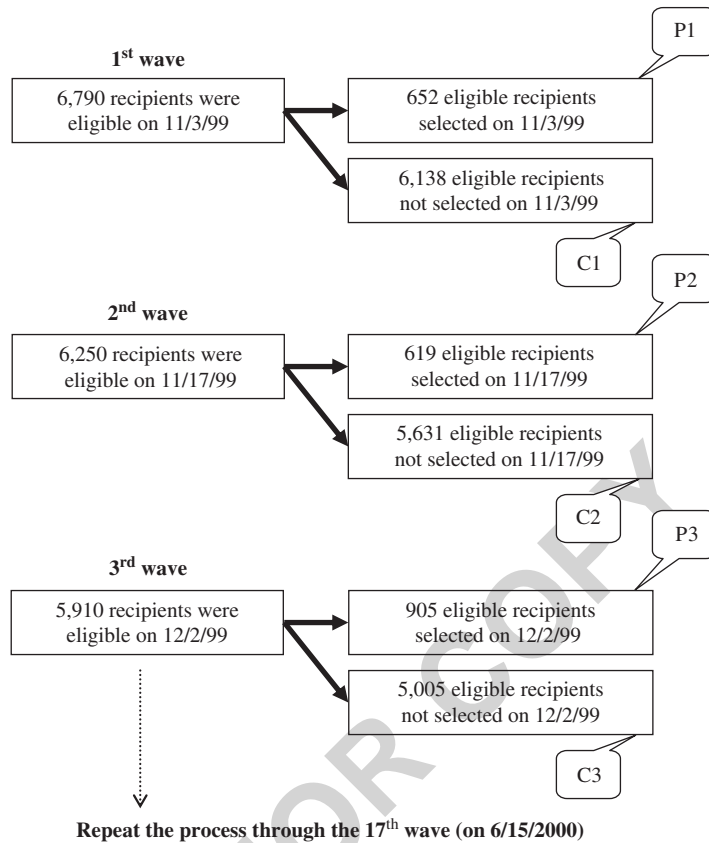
1$^{st}$ wave

6,790 recipients were eligible on 11/3/99

652 eligible recipients selected on 11/3/99

P1

6,138 eligible recipients not selected on 11/3/99

C1

2$^{nd}$ wave

6,250 recipients were eligible on 11/17/99

619 eligible recipients selected on 11/17/99

P2

5,631 eligible recipients not selected on 11/17/99

C2

3$^{rd}$ wave

5,910 recipients were eligible on 12/2/99

905 eligible recipients selected on 12/2/99

P3

5,005 eligible recipients not selected on 12/2/99

C3

Repeat the process through the 17$^{th}$ wave (on 6/15/2000)

OR COPY